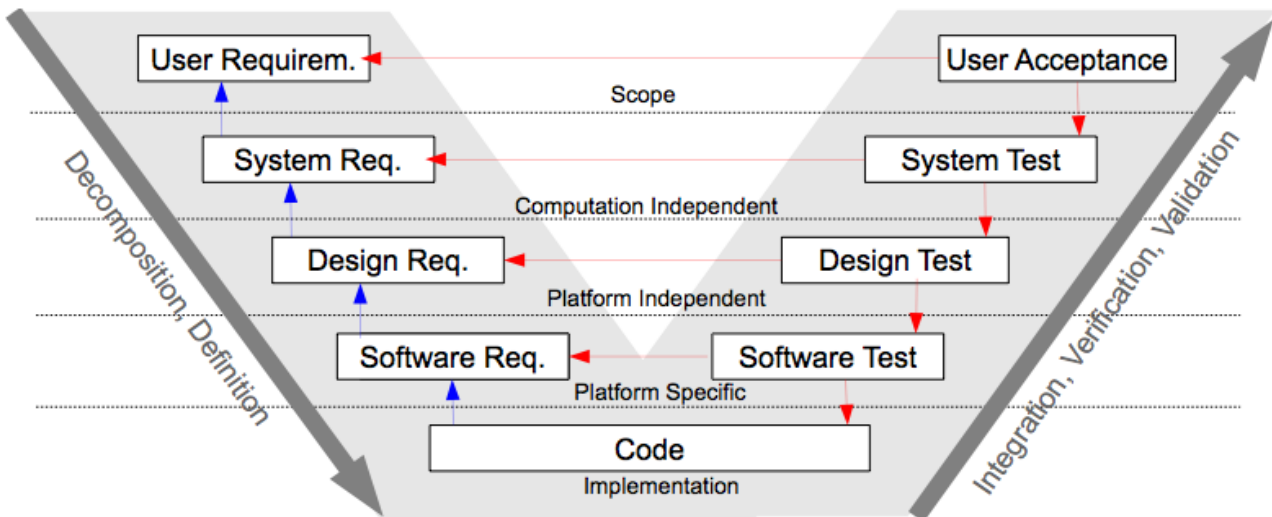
User Requirem.

User Acceptance

Scope

System Req.

System Test

Computation Independent

Design Req.

Design Test

Platform Independent

Software Req.

Software Test

Platform Specific

Code

Implementation

Decomposition, Definition

Integration, Verification, Validation